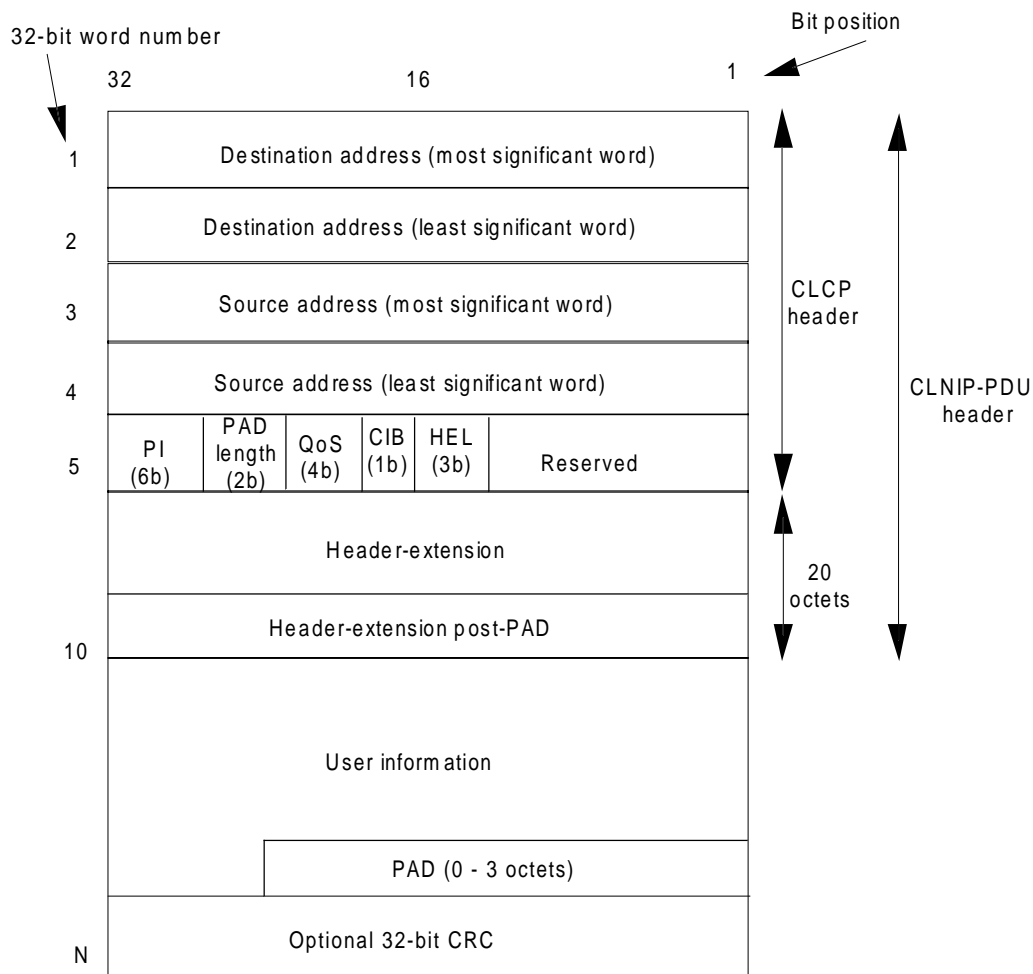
32-bit word number

Bit position

32

16

1

1 Destination address (most significant word)

2 Destination address (least significant word)

3 Source address (most significant word)

4 Source address (least significant word)

5

| PI (6b) | PAD length (2b) | QoS (4b) | CIB (1b) | HEL (3b) | Reserved |
|---|---|---|---|---|---|

Header-extension

Header-extension post-PAD

10

User information

PAD (0 - 3 octets)

N Optional 32-bit CRC

CLCP header

20 octets

CLNIP-PDU header